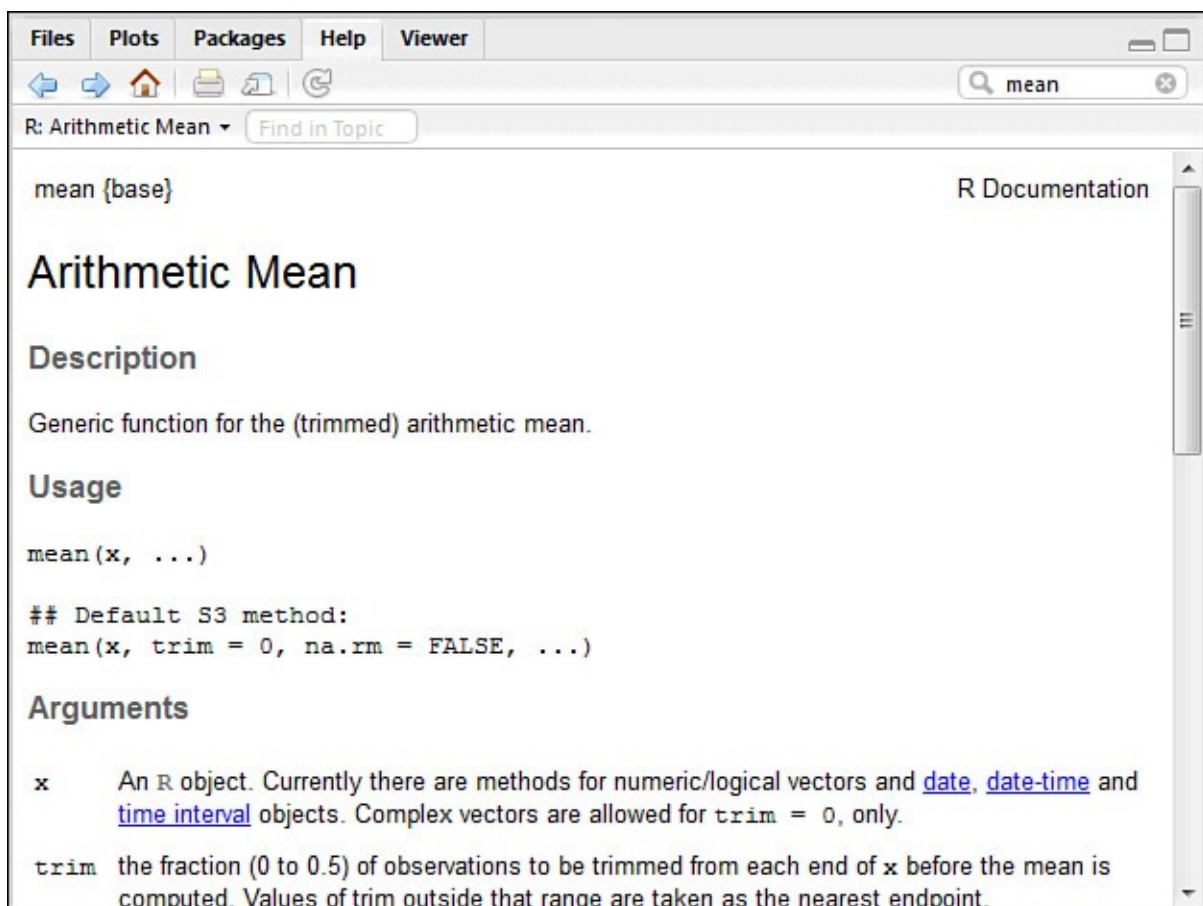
Files Plots Packages Help Viewer

mean

R: Arithmetic Mean ▾ Find in Topic

mean {base}

R Documentation

Arithmetic Mean

Description

Generic function for the (trimmed) arithmetic mean.

Usage

mean(x, ...)

## Default S3 method:
mean(x, trim = 0, na.rm = FALSE, ...)

Arguments

x An R object. Currently there are methods for numeric/logical vectors and date, date-time and time interval objects. Complex vectors are allowed for trim = 0, only.

trim the fraction (0 to 0.5) of observations to be trimmed from each end of x before the mean is computed. Values of trim outside that range are taken as the nearest endpoint.